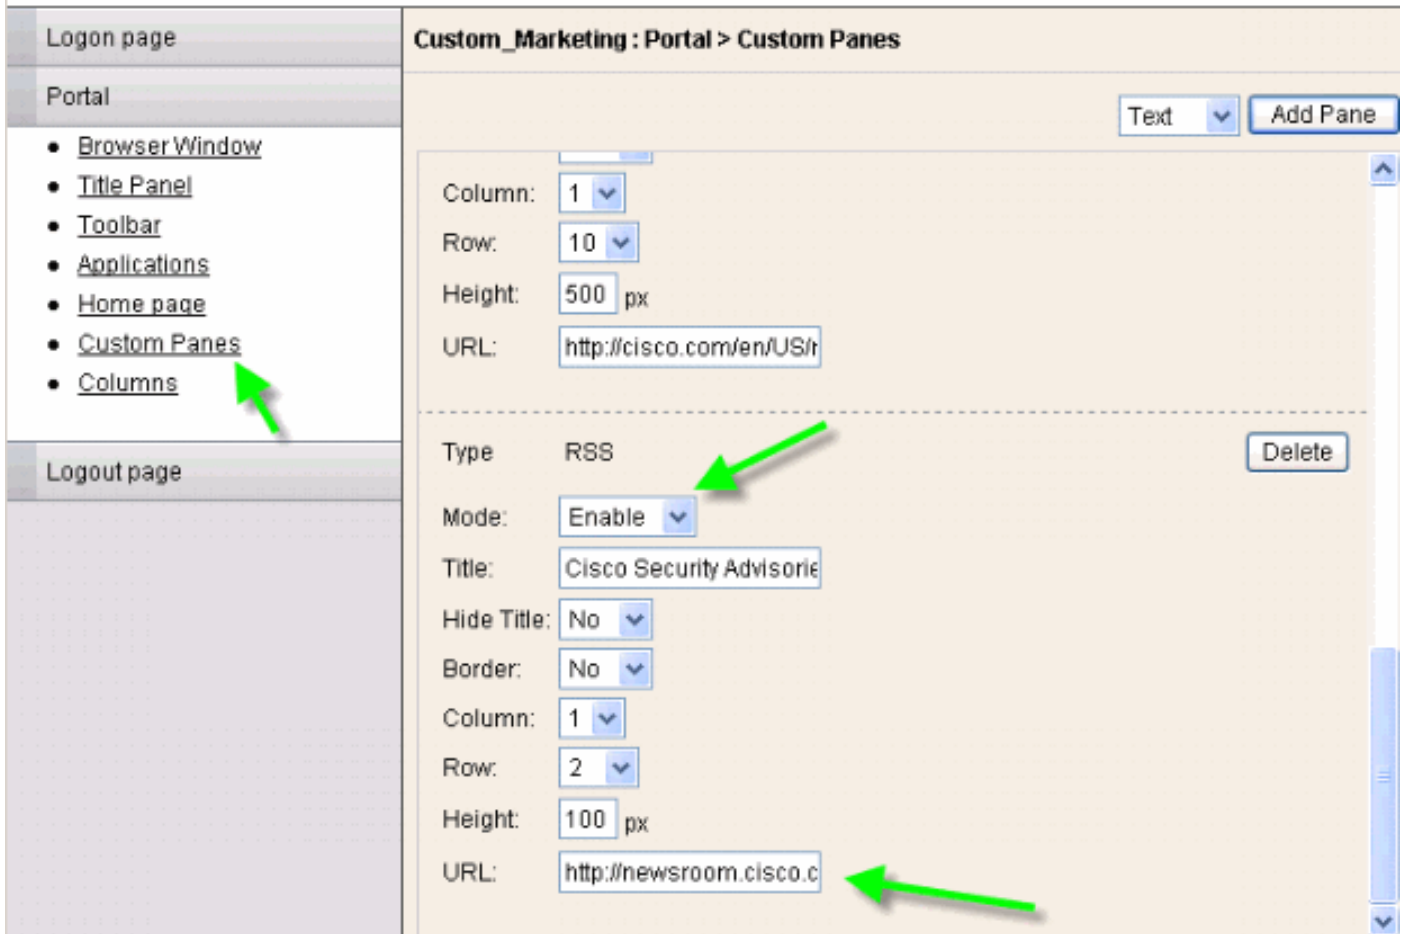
Logon page

Portal

- Browser Window
- Title Panel
- Toolbar
- Applications
- Home page
- Custom Panes
- Columns

Logout page

Custom_Marketing : Portal > Custom Panes

Text
Add Pane

Column: 1
Row: 10
Height: 500 px
URL: http://cisco.com/en/US/r

Type RSS
Delete

Mode: Enable
Title: Cisco Security Advisorie
Hide Title: No
Border: No
Column: 1
Row: 2
Height: 100 px
URL: http://newsroom.cisco.c